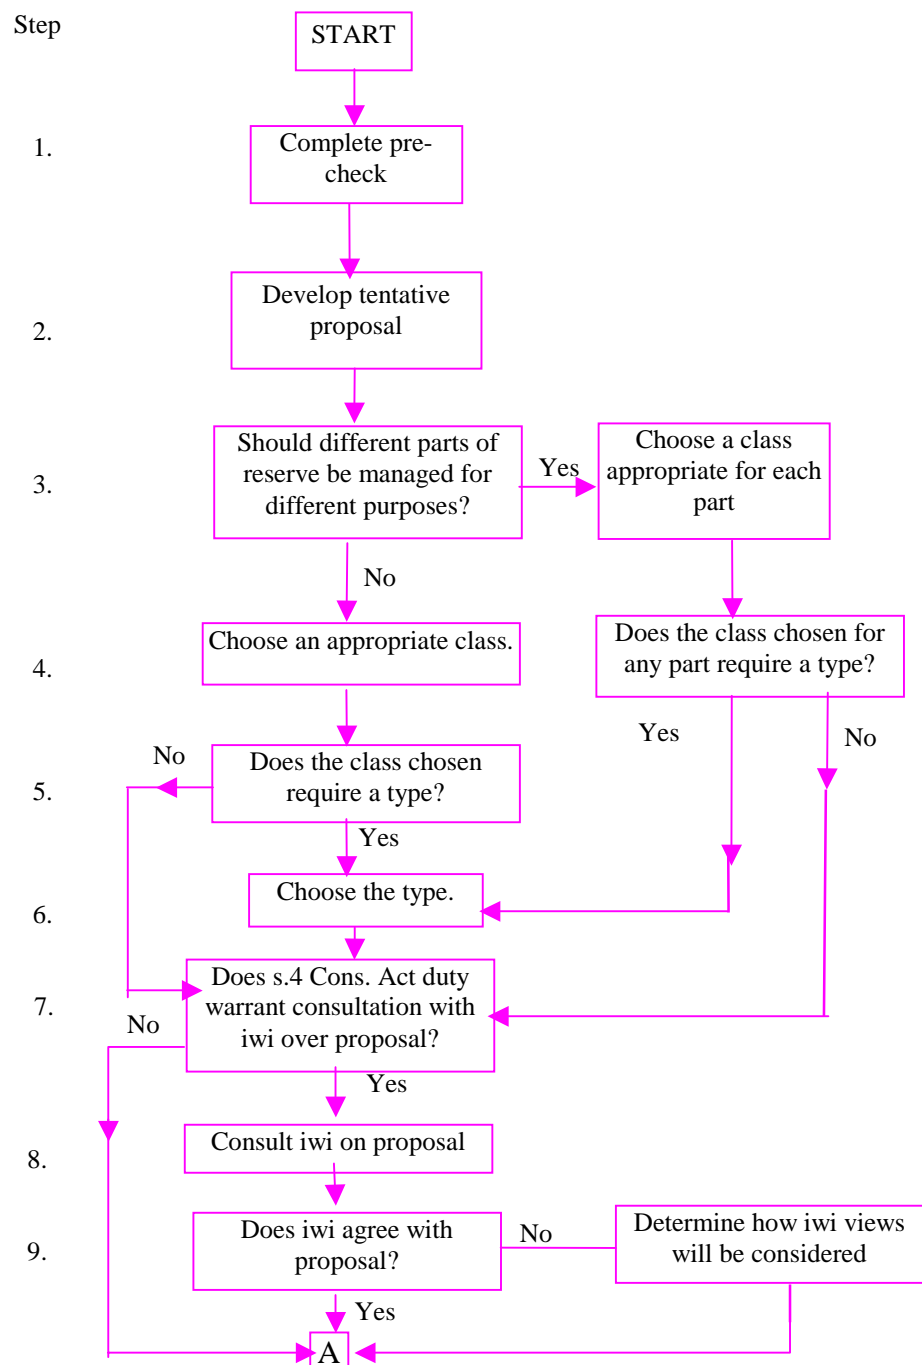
Step

START

1. Complete pre-check

2. Develop tentative proposal

3. Should different parts of reserve be managed for different purposes?

Yes

Choose a class appropriate for each part

No

4. Choose an appropriate class.

Does the class chosen for any part require a type?

Yes

No

No

5. Does the class chosen require a type?

Yes

6. Choose the type.

7. Does s.4 Cons. Act duty warrant consultation with iwi over proposal?

No

Yes

8. Consult iwi on proposal

9. Does iwi agree with proposal?

No

Determine how iwi views will be considered

Yes

A